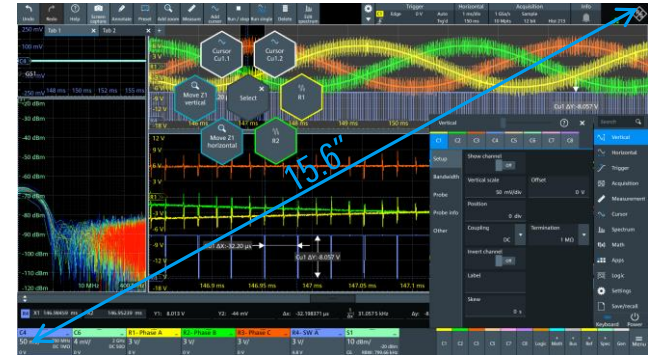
Undo Redo Help Screen capture Annotate Preset Add zoom Measure Add cursor Run / stop Run single Delete Edit spectrum

Trigger Edge 0 V Auto Tvpd Horizontal 1 ms/div 10 MSa/s Acquisition Sample 12 bit Info

Tab 1 Tab 2

250 mV
10 mV
C6
0 V
-250 mV

G3
148 ms 150 ms 152 ms 155 ms

Cursor Cu1.1
Cursor Cu1.2
Move Z1 vertical
Select
R1
Move Z1 horizontal
R2

Cu1 ΔY: -8.057 V

-20 dBm
-30 dBm
-40 dBm
-50 dBm
-60 dBm
-70 dBm
-80 dBm
-90 dBm
-100 dBm
-110 dBm
-120 dBm
10 MHz

12 V
9 V
6 V
3 V
0 V
-3 V
-6 V
-9 V
-12 V
-15 V

Cu1 ΔX: -32.20 µs
Cu1 ΔY: -8.057 V

146.9 ms 146.95 ms 147 ms 147.05 ms 147.1 ms

15.6"

Vertical

C1 C2 C3 C4 C5 C6 C7 C8

Setup
Bandwidth
Probe
Probe info
Other

Show channel Off
Vertical scale 50 mV/div
Offset 0 V
Position 0 div
Coupling DC
Termination 1 MΩ
Invert channel Off
Label
Skew 0 s

Vertical
Horizontal
Trigger
Acquisition
Measurement
Cursor
Spectrum
Math
Apps
Logic
Settings
Save/recall

Keyboard Power

X1: 146.96658 ms X2: 146.95239 ms Y1: 8.013 V Y2: -44 mV ΔX: -32.198371 µs 1/ΔX: 31.0573 kHz

C4 50 mV
C6 4 mV/
R1 - Phase A 3 V/
R2 - Phase B 3 V/
R3 - Phase C 3 V/
R4 - SW A 3 V/
S1 10 dBm/

C1 C2 C3 C4 C5 C6 C7 C8 Logic Math Ref Bus Gen Spec Menu